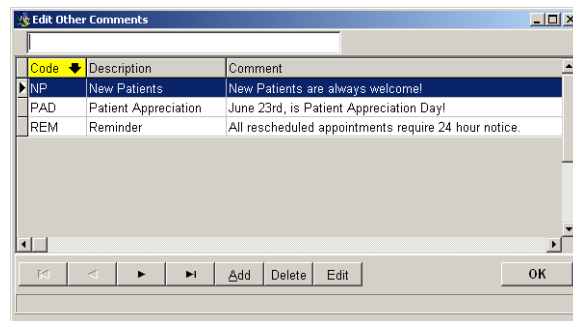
Edit Other Comments

| Code | Description | Comment |
|---|---|---|
| NP | New Patients | New Patients are always welcome! |
| PAD | Patient Appreciation | June 23rd, is Patient Appreciation Day! |
| REM | Reminder | All rescheduled appointments require 24 hour notice. |

Add Delete Edit OK